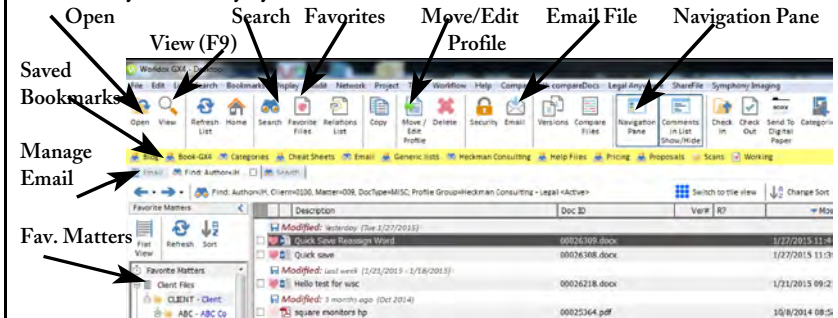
Open

Search Favorites

Move/Edit Profile

Email File

Navigation Pane

View (F9)

Saved Bookmarks

Manage Email

Fav. Matters

Worldox GX4 - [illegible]

File Edit Search Bookmarks Display Profile Edit Network Project Workflow Help Compare compareDocs Legal Anywhere ShareFile Symphony Imaging

Open View Refresh List Home Search Favorite Files Relations List Copy Move / Edit Profile Delete Security Email Versions Compare Files Navigation Pane Comments in List Show/Hide Check In Check Out Send To Digital Paper Categories

Blogs Book-GX4 Categories Cheat Sheets Email Generic lists Heckman Consulting Help Files Pricing Proposals Scans Working

Email Find: Author:H... Search

Find: Author:H, Client=0100, Matter=009, DocType=MISC; Profile Group=Heckman Consulting - Legal <Active>

Switch to tile view Change Sort

Favorite Matters

Flat View Refresh Sort

Favorite Matters
Client Files
CLIENT - Client
ABC - ABC Co

| | Description | Doc ID | Ver# | R? | Mod |
|---|---|---|---|---|---|
| | Modified: yesterday (Tue 1/27/2015) | | | | |
| | Quick Save Reassign Word | 00026309.docx | | | 1/27/2015 11:4 |
| | Quick save | 00026308.docx | | | 1/27/2015 11:3 |
| | Modified: last week (1/21/2015 - 1/18/2015) | | | | |
| | Hello test for wsc | 00026218.docx | | | 1/21/2015 09:2 |
| | Modified: 3 months ago (Oct 2014) | | | | |
| | square monitors hp | 00025364.pdf | | | 10/8/2014 08:5 |